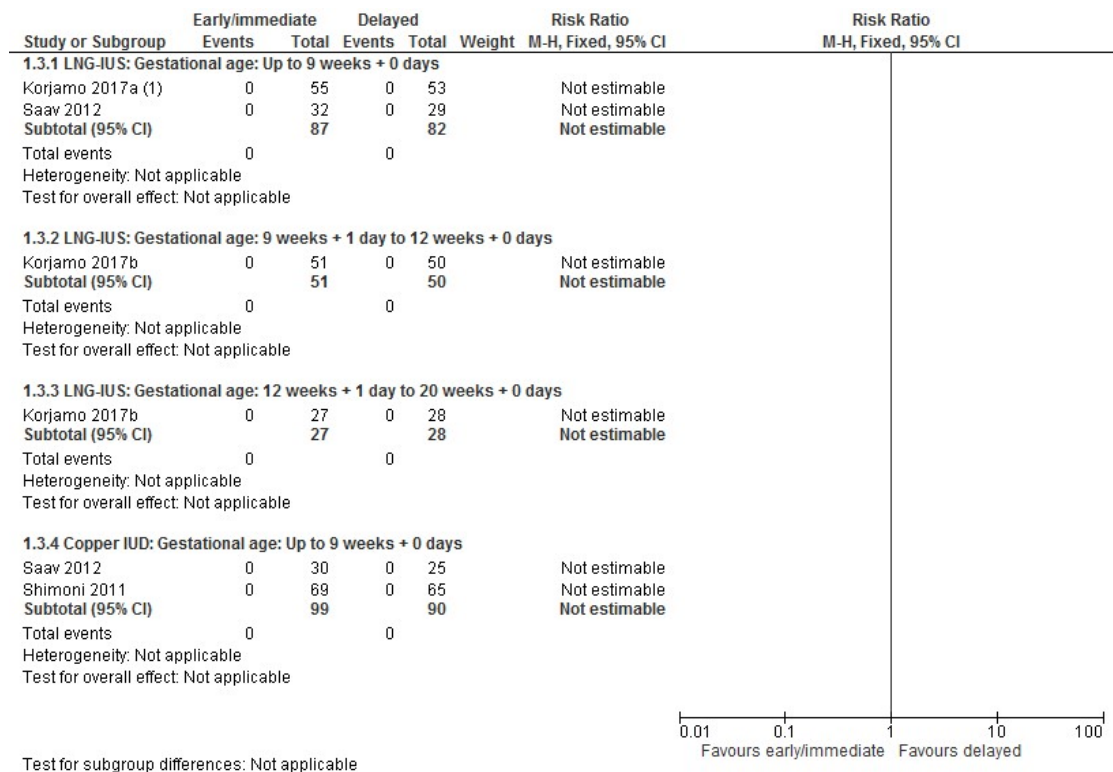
| Study or Subgroup | Early/immediate Events | Early/immediate Total | Delayed Events | Delayed Total | Weight | Risk Ratio M-H, Fixed, 95% CI |
|---|---|---|---|---|---|---|
| **1.3.1 LNG-IUS: Gestational age: Up to 9 weeks + 0 days** | | | | | | |
| Korjamo 2017a (1) | 0 | 55 | 0 | 53 | | Not estimable |
| Saav 2012 | 0 | 32 | 0 | 29 | | Not estimable |
| **Subtotal (95% CI)** | | **87** | | **82** | | **Not estimable** |
| Total events | 0 | | 0 | | | |
| Heterogeneity: Not applicable | | | | | | |
| Test for overall effect: Not applicable | | | | | | |
| **1.3.2 LNG-IUS: Gestational age: 9 weeks + 1 day to 12 weeks + 0 days** | | | | | | |
| Korjamo 2017b | 0 | 51 | 0 | 50 | | Not estimable |
| **Subtotal (95% CI)** | | **51** | | **50** | | **Not estimable** |
| Total events | 0 | | 0 | | | |
| Heterogeneity: Not applicable | | | | | | |
| Test for overall effect: Not applicable | | | | | | |
| **1.3.3 LNG-IUS: Gestational age: 12 weeks + 1 day to 20 weeks + 0 days** | | | | | | |
| Korjamo 2017b | 0 | 27 | 0 | 28 | | Not estimable |
| **Subtotal (95% CI)** | | **27** | | **28** | | **Not estimable** |
| Total events | 0 | | 0 | | | |
| Heterogeneity: Not applicable | | | | | | |
| Test for overall effect: Not applicable | | | | | | |
| **1.3.4 Copper IUD: Gestational age: Up to 9 weeks + 0 days** | | | | | | |
| Saav 2012 | 0 | 30 | 0 | 25 | | Not estimable |
| Shimoni 2011 | 0 | 69 | 0 | 65 | | Not estimable |
| **Subtotal (95% CI)** | | **99** | | **90** | | **Not estimable** |
| Total events | 0 | | 0 | | | |
| Heterogeneity: Not applicable | | | | | | |
| Test for overall effect: Not applicable | | | | | | |

Risk Ratio
M-H, Fixed, 95% CI

0.01 0.1 1 10 100
Favours early/immediate Favours delayed

Test for subgroup differences: Not applicable